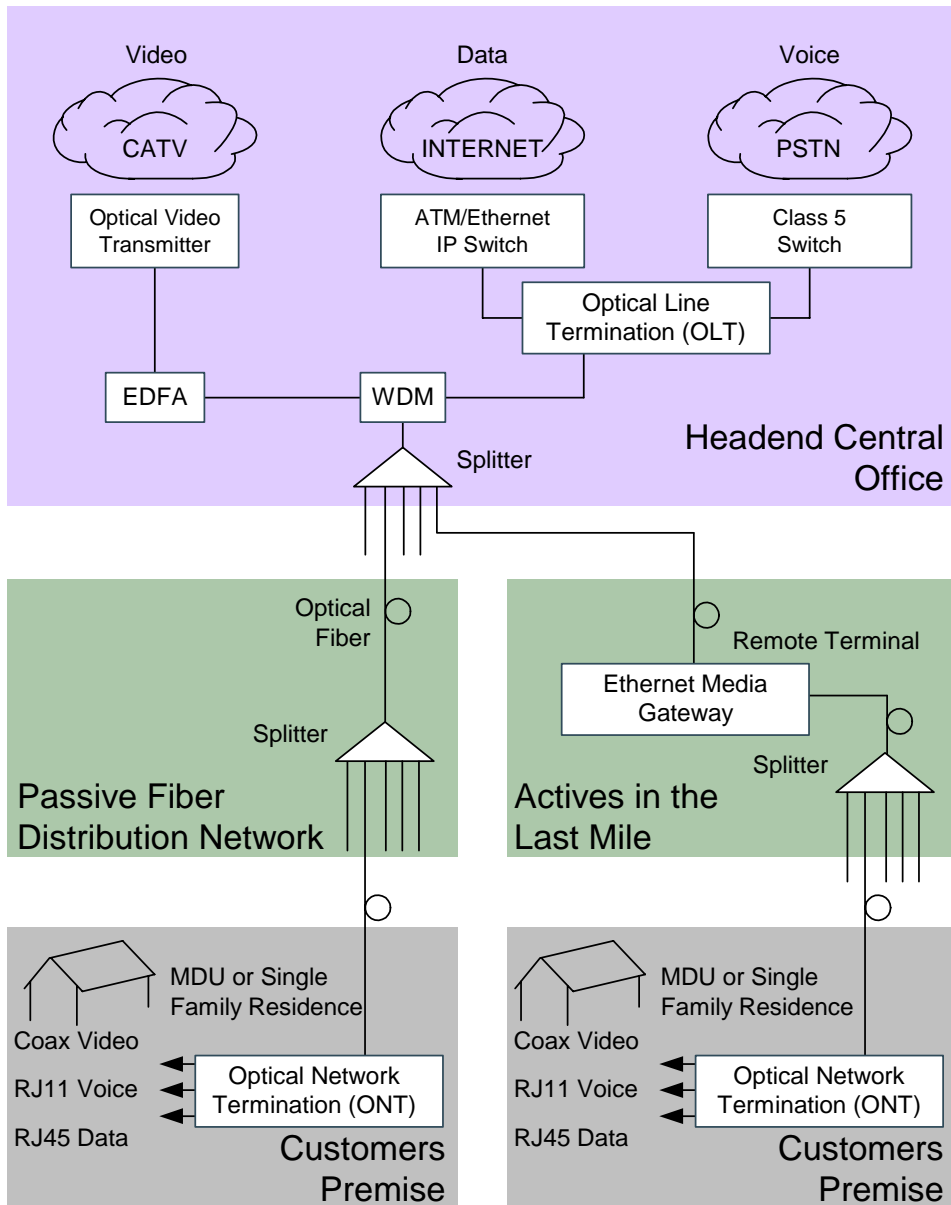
Video
CATV

Data
INTERNET

Voice
PSTN

Optical Video Transmitter

ATM/Ethernet IP Switch

Class 5 Switch

Optical Line Termination (OLT)

EDFA

WDM

Splitter

Headend Central Office

Optical Fiber

Splitter

Passive Fiber Distribution Network

Remote Terminal

Ethernet Media Gateway

Splitter

Actives in the Last Mile

MDU or Single Family Residence

Coax Video

RJ11 Voice

RJ45 Data

Optical Network Termination (ONT)

Customers Premise

MDU or Single Family Residence

Coax Video

RJ11 Voice

RJ45 Data

Optical Network Termination (ONT)

Customers Premise